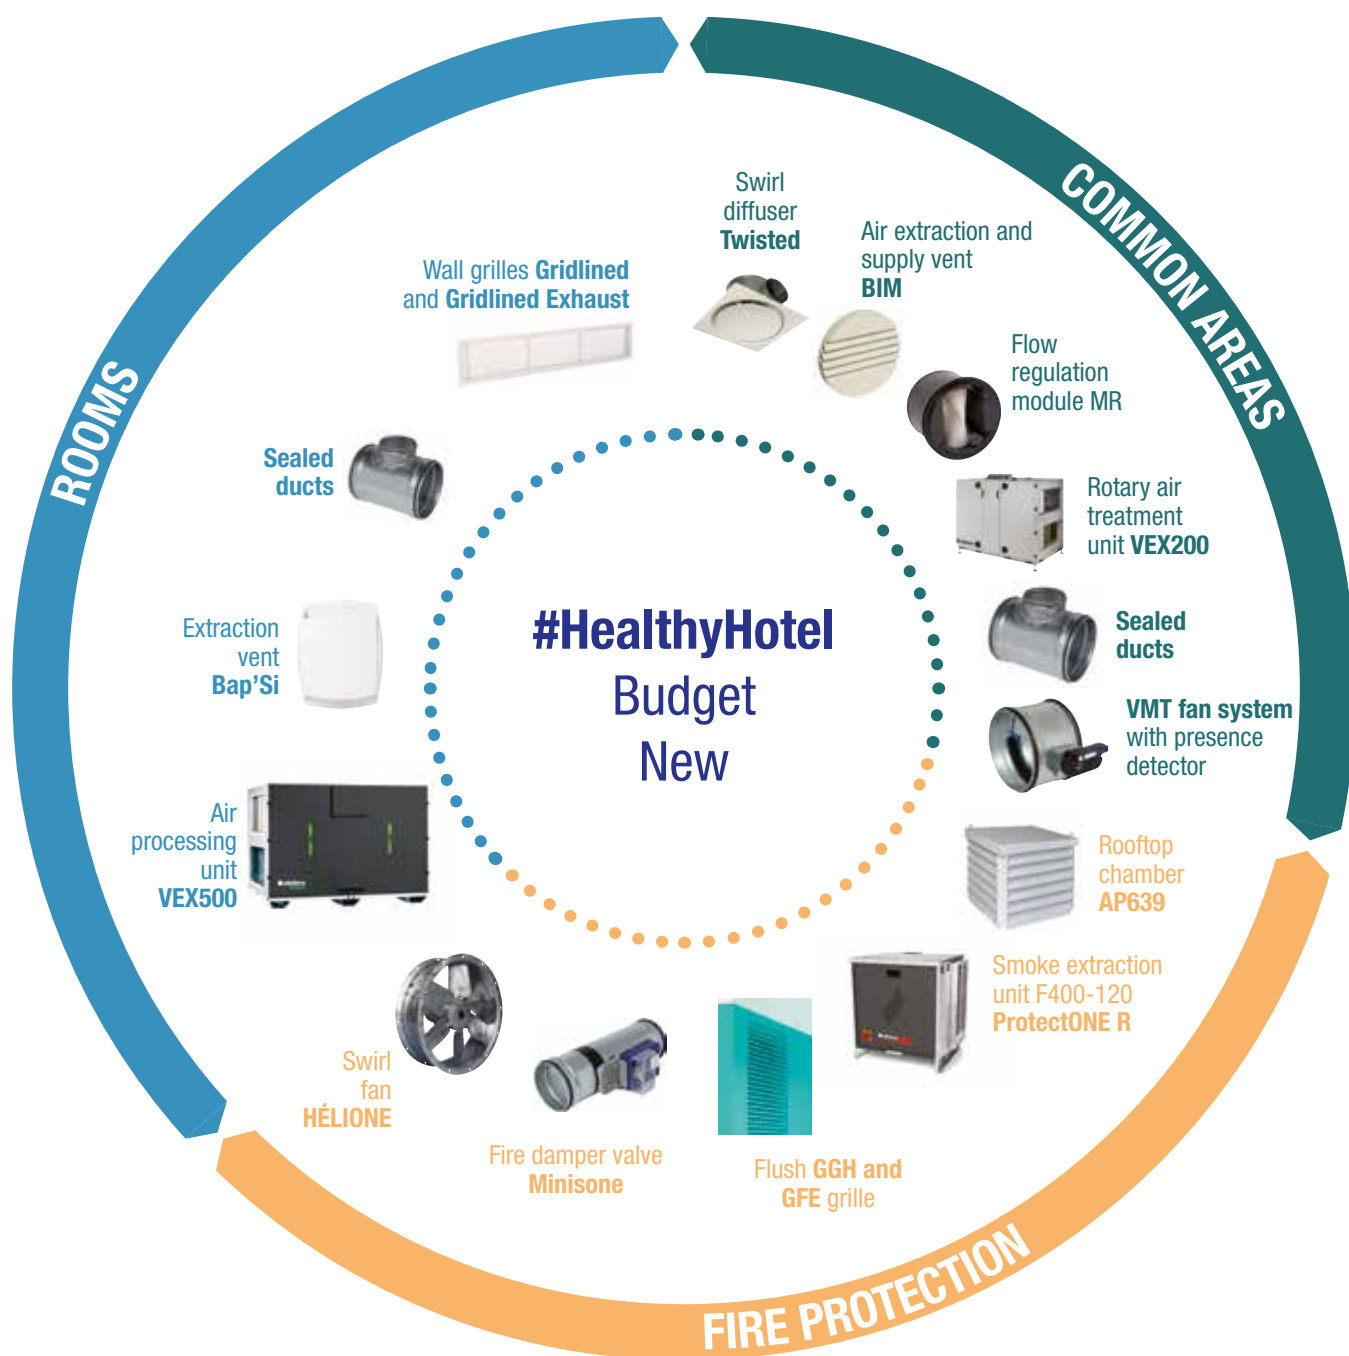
#HealthyHotel
Budget
New

ROOMS

COMMON AREAS

FIRE PROTECTION

Wall grilles Gridlined and Gridlined Exhaust

Swirl diffuser Twisted

Air extraction and supply vent BIM

Flow regulation module MR

Rotary air treatment unit VEX200

Sealed ducts

VMT fan system with presence detector

Rooftop chamber AP639

Smoke extraction unit F400-120 ProtectONE R

Flush GGH and GFE grille

Fire damper valve Minisone

Swirl fan HÉLIONE

Air processing unit VEX500

Extraction vent Bap'Si

Sealed ducts